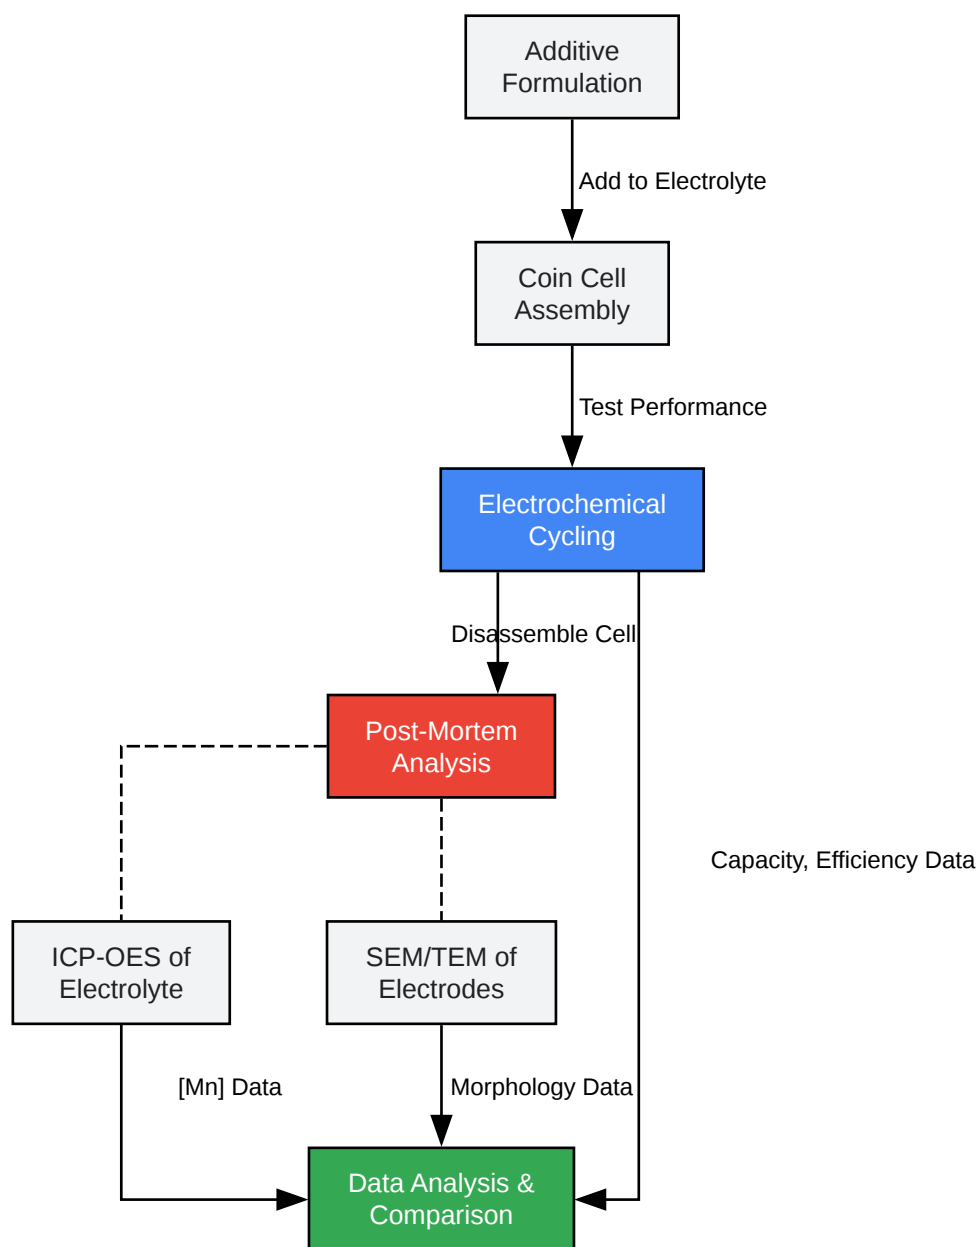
Additive Formulation

Add to Electrolyte

Coin Cell Assembly

Test Performance

Electrochemical Cycling

Disassemble Cell

Post-Mortem Analysis

Capacity, Efficiency Data

ICP-OES of Electrolyte

SEM/TEM of Electrodes

[Mn] Data

Morphology Data

Data Analysis & Comparison